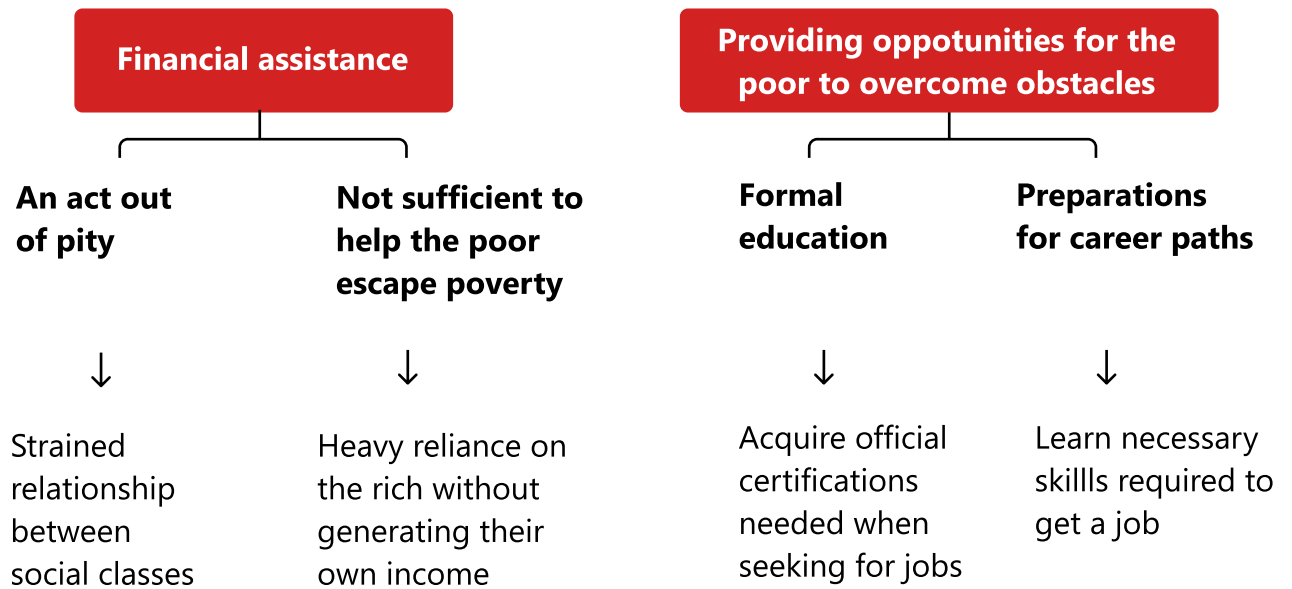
Financial assistance

An act out of pity

↓

Strained relationship between social classes

Not sufficient to help the poor escape poverty

↓

Heavy reliance on the rich without generating their own income

Providing oppotunities for the poor to overcome obstacles

Formal education

↓

Acquire official certifications needed when seeking for jobs

Preparations for career paths

↓

Learn necessary skilll s required to get a job